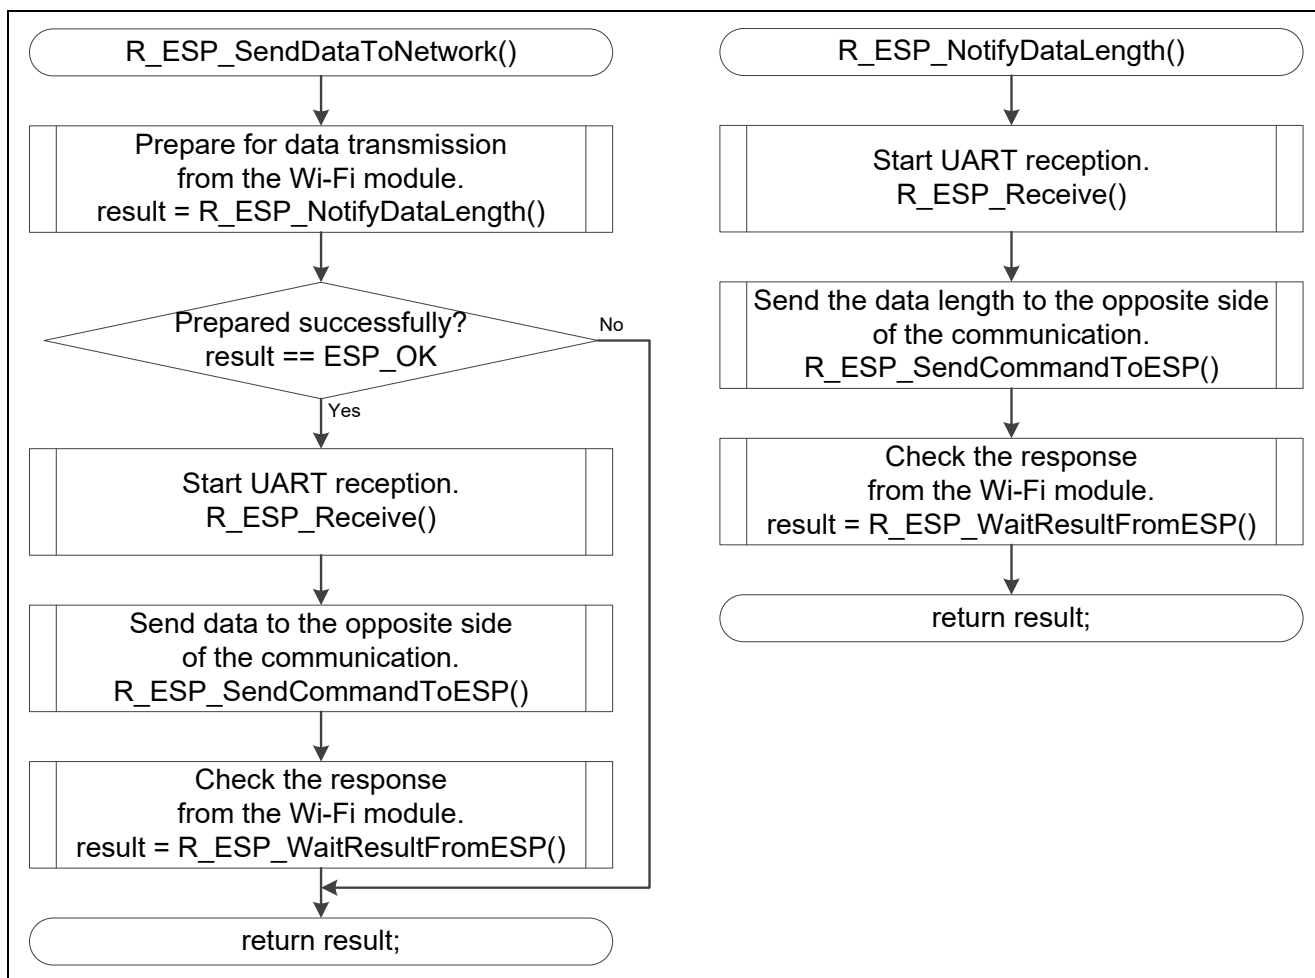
R_ESP_SendDataToNetwork()

Prepare for data transmission from the Wi-Fi module.
result = R_ESP_NotifyDataLength()

Prepared successfully?
result == ESP_OK

No

Yes

Start UART reception.
R_ESP_Receive()

Send data to the opposite side of the communication.
R_ESP_SendCommandToESP()

Check the response from the Wi-Fi module.
result = R_ESP_WaitResultFromESP()

return result;

R_ESP_NotifyDataLength()

Start UART reception.
R_ESP_Receive()

Send the data length to the opposite side of the communication.
R_ESP_SendCommandToESP()

Check the response from the Wi-Fi module.
result = R_ESP_WaitResultFromESP()

return result;